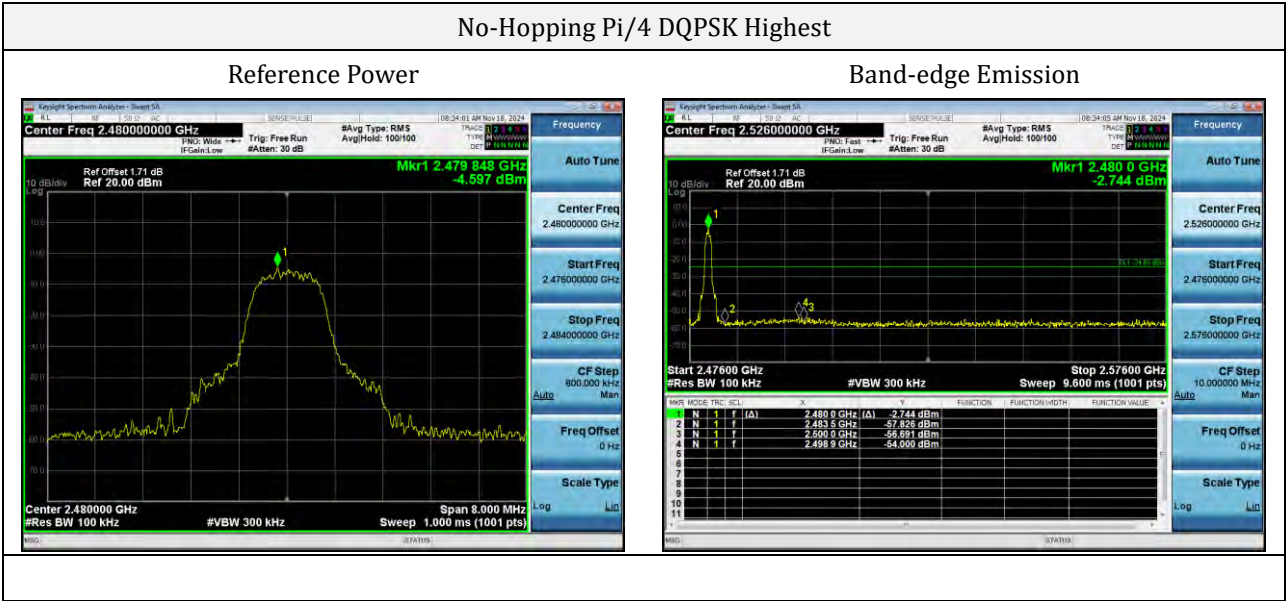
No-Hopping Pi/4 DQPSK Highest

Reference Power

Keysight Spectrum Analyzer - Swept SA

RL RF 50 Ω AC SENSE:PULSE 08:34:01 AM Nov 18, 2024

Center Freq 2.480000000 GHz

PNO: Wide IFGain:Low

Trig: Free Run #Atten: 30 dB

#Avg Type: RMS Avg|Hold: 100/100

TRACE 1 2 3 4 5 6 TYPE M DET P N N N N N

Frequency

Ref Offset 1.71 dB
10 dB/div Ref 20.00 dBm
Log

Mkr1 2.479 848 GHz
-4.597 dBm

1

Center 2.480000 GHz
#Res BW 100 kHz
#VBW 300 kHz
Span 8.000 MHz
Sweep 1.000 ms (1001 pts)

Auto Tune

Center Freq
2.480000000 GHz

Start Freq
2.476000000 GHz

Stop Freq
2.484000000 GHz

CF Step
800.000 kHz
Auto Man

Freq Offset
0 Hz

Scale Type
Log Lin

MSG STATUS

Band-edge Emission

Keysight Spectrum Analyzer - Swept SA

RL RF 50 Ω AC SENSE:PULSE 08:34:05 AM Nov 18, 2024

Center Freq 2.526000000 GHz

PNO: Fast IFGain:Low

Trig: Free Run #Atten: 30 dB

#Avg Type: RMS Avg|Hold: 100/100

TRACE 1 2 3 4 5 6 TYPE M DET P N N N N N

Frequency

Ref Offset 1.71 dB
10 dB/div Ref 20.00 dBm
Log

Mkr1 2.480 0 GHz
-2.744 dBm

1 2 4 3

Start 2.47600 GHz
#Res BW 100 kHz
#VBW 300 kHz
Stop 2.57600 GHz
Sweep 9.600 ms (1001 pts)

| MKR | MODE | TRC | SCL | X | | Y | FUNCTION | FUNCTION WIDTH | FUNCTION VALUE |
|---|---|---|---|---|---|---|---|---|---|
| 1 | N | 1 | f | (Δ) 2.480 0 GHz | (Δ) | -2.744 dBm | | | |
| 2 | N | 1 | f | 2.483 5 GHz | | -57.826 dBm | | | |
| 3 | N | 1 | f | 2.500 0 GHz | | -56.691 dBm | | | |
| 4 | N | 1 | f | 2.498 9 GHz | | -54.000 dBm | | | |
| 5 | | | | | | | | | |
| 6 | | | | | | | | | |
| 7 | | | | | | | | | |
| 8 | | | | | | | | | |
| 9 | | | | | | | | | |
| 10 | | | | | | | | | |
| 11 | | | | | | | | | |

Auto Tune

Center Freq
2.526000000 GHz

Start Freq
2.476000000 GHz

Stop Freq
2.576000000 GHz

CF Step
10.000000 MHz
Auto Man

Freq Offset
0 Hz

Scale Type
Log Lin

MSG STATUS